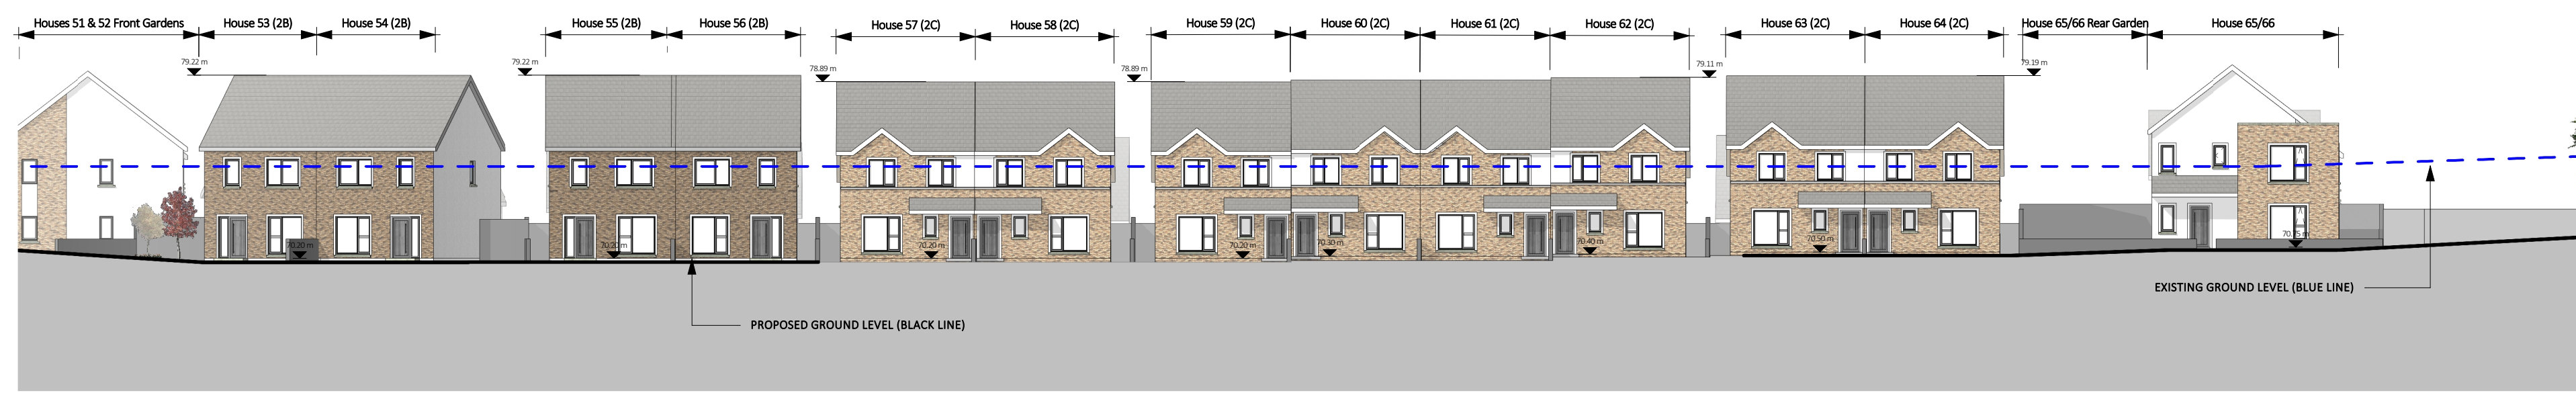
Houses 51 & 52 Front Gardens House 53 (2B) House 54 (2B) House 55 (2B) House 56 (2B) House 57 (2C) House 58 (2C) House 59 (2C) House 60 (2C) House 61 (2C) House 62 (2C) House 63 (2C) House 64 (2C) House 65/66 Rear Garden House 65/66

79.22 m
79.22 m
78.89 m
78.89 m
79.11 m
79.19 m

70.20 m
70.20 m
70.20 m
70.20 m
70.30 m
70.40 m
70.50 m
70.75 m

PROPOSED GROUND LEVEL (BLACK LINE)

EXISTING GROUND LEVEL (BLUE LINE)